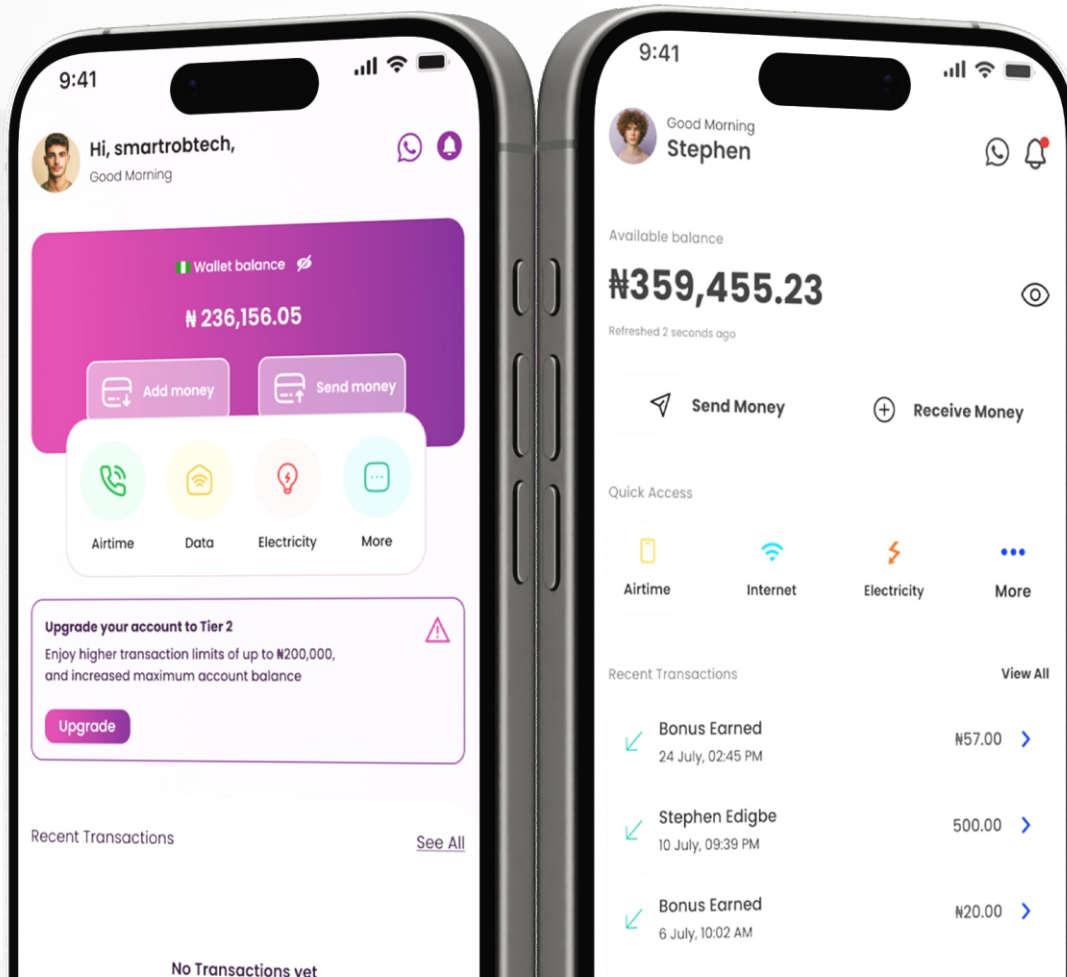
9:41

Hi, smartrobtech,
Good Morning

Wallet balance

₦ 236,156.05

Add money

Send money

Airtime

Data

Electricity

More

Upgrade your account to Tier 2
Enjoy higher transaction limits of up to ₦200,000, and increased maximum account balance

Upgrade

Recent Transactions

See All

No Transactions yet

9:41

Good Morning
Stephen

Available balance

₦359,455.23

Refreshed 2 seconds ago

Send Money

Receive Money

Quick Access

Airtime

Internet

Electricity

More

Recent Transactions

View All

Bonus Earned
24 July, 02:45 PM
₦57.00

Stephen Edigbe
10 July, 09:39 PM
500.00

Bonus Earned
6 July, 10:02 AM
₦20.00